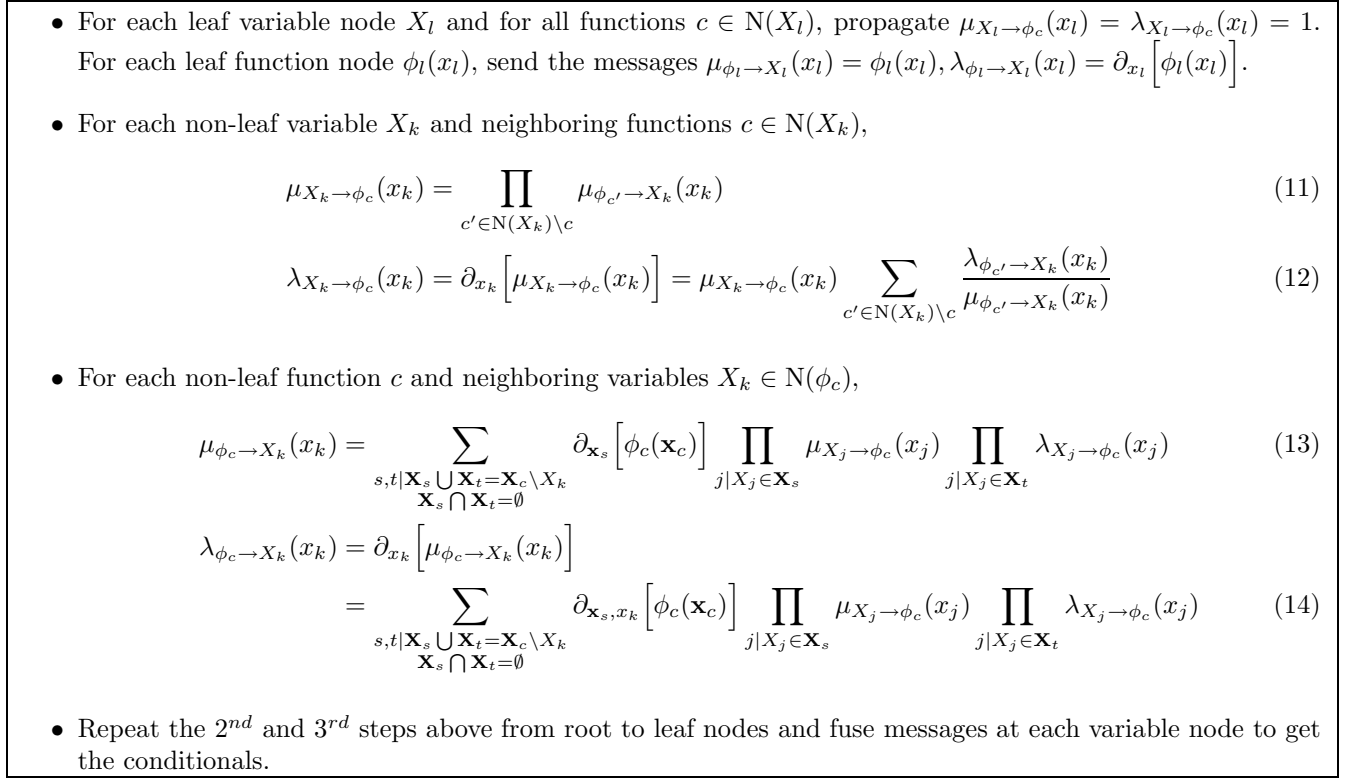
• For each leaf variable node $X_l$ and for all functions $c \in \mathrm{N}(X_l)$, propagate $\mu_{X_l \to \phi_c}(x_l) = \lambda_{X_l \to \phi_c}(x_l) = 1$. For each leaf function node $\phi_l(x_l)$, send the messages $\mu_{\phi_l \to X_l}(x_l) = \phi_l(x_l), \lambda_{\phi_l \to X_l}(x_l) = \partial_{x_l}\Big[\phi_l(x_l)\Big]$.

• For each non-leaf variable $X_k$ and neighboring functions $c \in \mathrm{N}(X_k)$,

$$\mu_{X_k \to \phi_c}(x_k) = \prod_{c' \in \mathrm{N}(X_k)\setminus c} \mu_{\phi_{c'} \to X_k}(x_k) \quad (11)$$

$$\lambda_{X_k \to \phi_c}(x_k) = \partial_{x_k}\Big[\mu_{X_k \to \phi_c}(x_k)\Big] = \mu_{X_k \to \phi_c}(x_k) \sum_{c' \in \mathrm{N}(X_k)\setminus c} \frac{\lambda_{\phi_{c'} \to X_k}(x_k)}{\mu_{\phi_{c'} \to X_k}(x_k)} \quad (12)$$

• For each non-leaf function $c$ and neighboring variables $X_k \in \mathrm{N}(\phi_c)$,

$$\mu_{\phi_c \to X_k}(x_k) = \sum_{\substack{s,t|\mathbf{X}_s \bigcup \mathbf{X}_t = \mathbf{X}_c \setminus X_k \\ \mathbf{X}_s \bigcap \mathbf{X}_t = \emptyset}} \partial_{\mathbf{x}_s}\Big[\phi_c(\mathbf{x}_c)\Big] \prod_{j|X_j \in \mathbf{X}_s} \mu_{X_j \to \phi_c}(x_j) \prod_{j|X_j \in \mathbf{X}_t} \lambda_{X_j \to \phi_c}(x_j) \quad (13)$$

$$\lambda_{\phi_c \to X_k}(x_k) = \partial_{x_k}\Big[\mu_{\phi_c \to X_k}(x_k)\Big]$$
$$= \sum_{\substack{s,t|\mathbf{X}_s \bigcup \mathbf{X}_t = \mathbf{X}_c \setminus X_k \\ \mathbf{X}_s \bigcap \mathbf{X}_t = \emptyset}} \partial_{\mathbf{x}_s, x_k}\Big[\phi_c(\mathbf{x}_c)\Big] \prod_{j|X_j \in \mathbf{X}_s} \mu_{X_j \to \phi_c}(x_j) \prod_{j|X_j \in \mathbf{X}_t} \lambda_{X_j \to \phi_c}(x_j) \quad (14)$$

• Repeat the $2^{nd}$ and $3^{rd}$ steps above from root to leaf nodes and fuse messages at each variable node to get the conditionals.